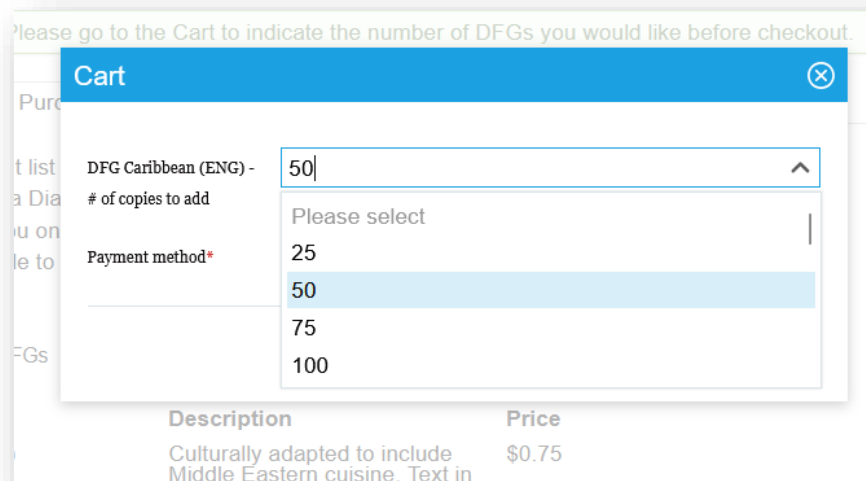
Please go to the Cart to indicate the number of DFGs you would like before checkout.

Cart

DFG Caribbean (ENG) - # of copies to add

50

Please select
25
50
75
100

Payment method*

Purc

t list
a Dia
u on
le to

FGs

Description
Culturally adapted to include Middle Eastern cuisine. Text in

Price
$0.75